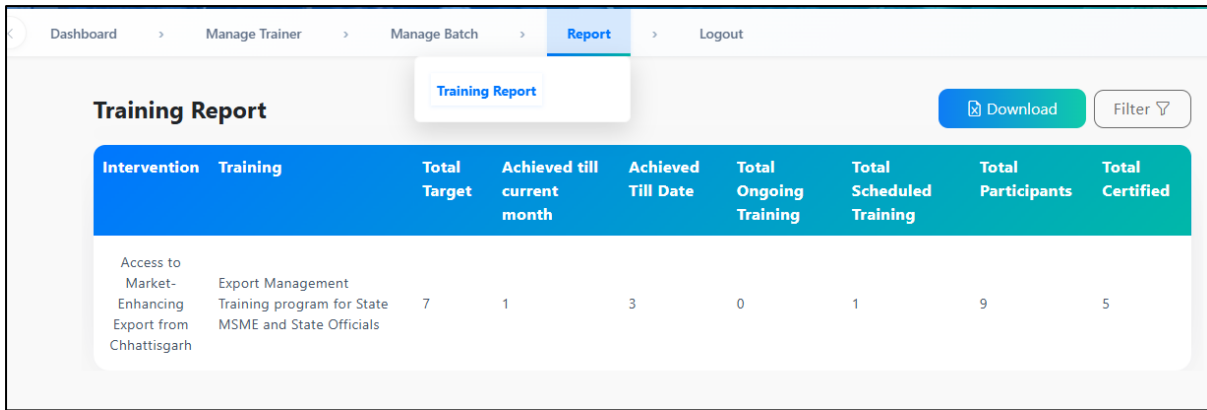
Dashboard › Manage Trainer › Manage Batch › Report › Logout

Training Report

Training Report

Download

Filter

| Intervention | Training | Total Target | Achieved till current month | Achieved Till Date | Total Ongoing Training | Total Scheduled Training | Total Participants | Total Certified |
|---|---|---|---|---|---|---|---|---|
| Access to Market-Enhancing Export from Chhattisgarh | Export Management Training program for State MSME and State Officials | 7 | 1 | 3 | 0 | 1 | 9 | 5 |